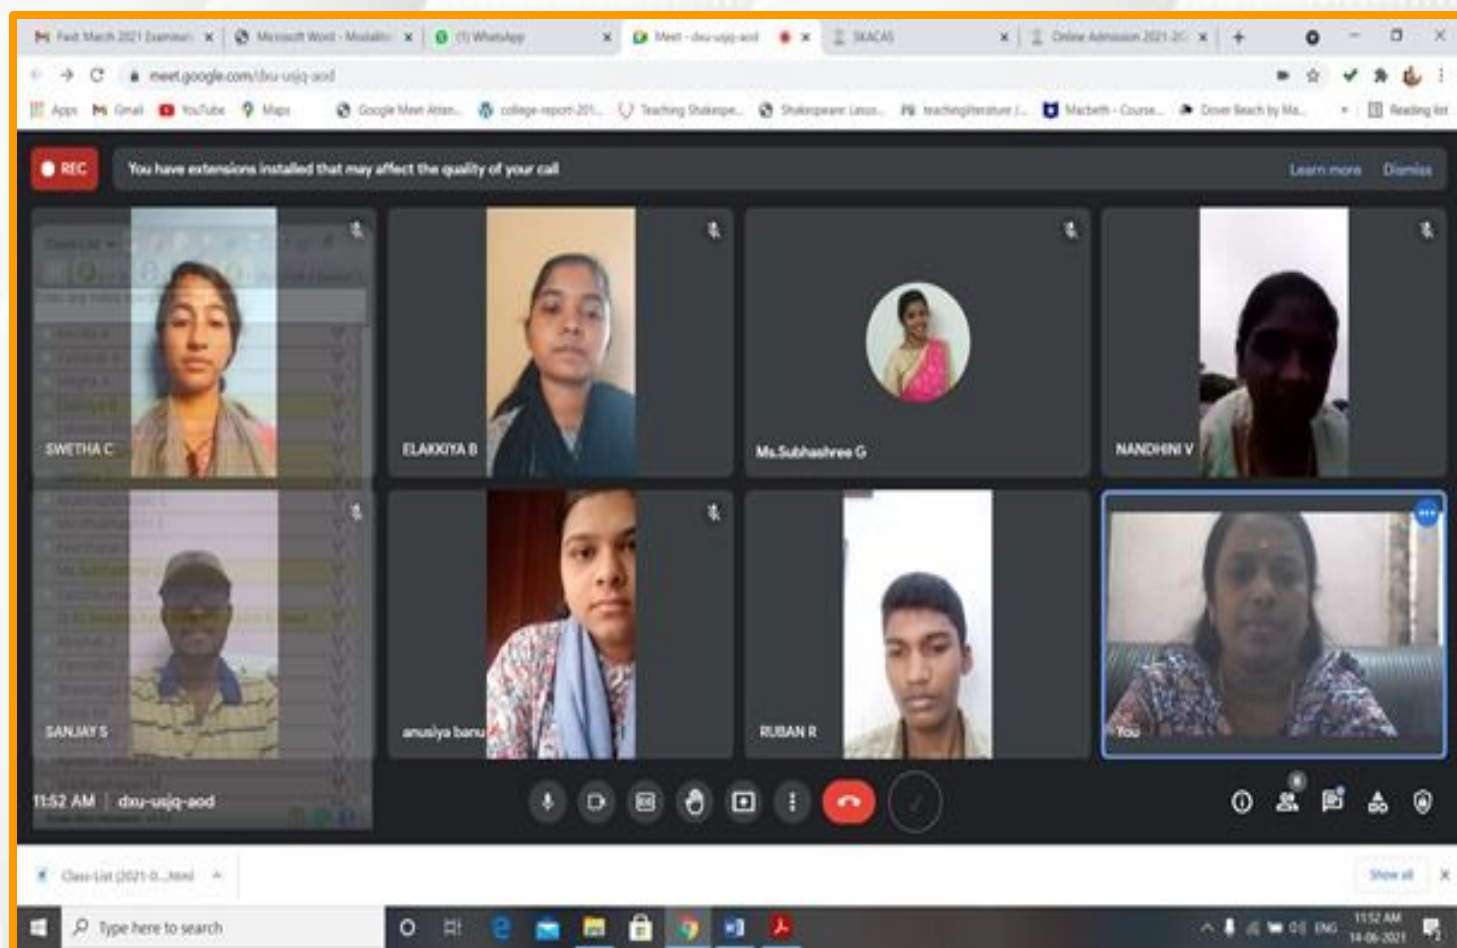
Fwd: March 2021 Examinat ×
Microsoft Word - Modalitie ×
(1) WhatsApp ×
Meet - dxu-usjq-aod ×
SKACAS ×
Online Admission 2021-2 ×
+

meet.google.com/dxu-usjq-aod

Apps Gmail YouTube Maps Google Meet Atten... college-report-201... Teaching Shakespe... Shakespeare Lesso... teachingliterature /... Macbeth - Course... Dover Beach by Ma... Reading list

REC
You have extensions installed that may affect the quality of your call
Learn more Dismiss

SWETHA C
ELAKKIYA B
Ms.Subhashree G
NANDHINI V
SANJAY S
anusiya banu
RUBAN R
You

11:52 AM | dxu-usjq-aod

Class List (2021-0....html
Show all

Type here to search
ENG 11:52 AM 14-06-2021